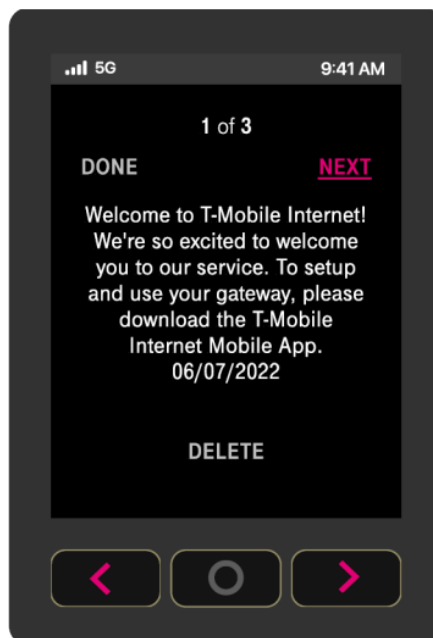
5G
9:41 AM

1 of 3

DONE
NEXT

Welcome to T-Mobile Internet! We're so excited to welcome you to our service. To setup and use your gateway, please download the T-Mobile Internet Mobile App. 06/07/2022

DELETE